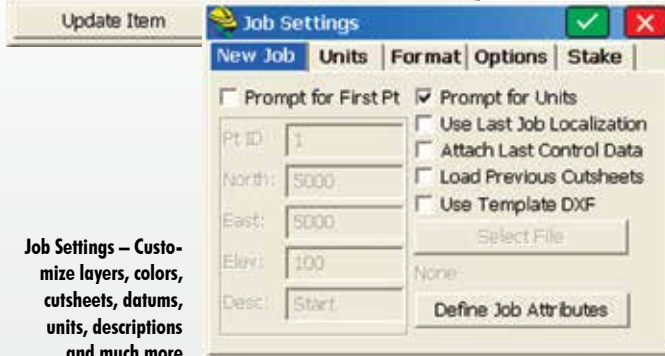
Update Item

Job Settings

New Job | Units | Format | Options | Stake

Prompt for First Pt

Prompt for Units

Use Last Job Localization

Attach Last Control Data

Load Previous Cutsheets

Use Template DXF

Pt ID: 1

North: 5000

East: 5000

Elev: 100

Desc: Start

Select File

None

Define Job Attributes

Job Settings – Customize layers, colors, cutsheets, datums, units, descriptions and much more